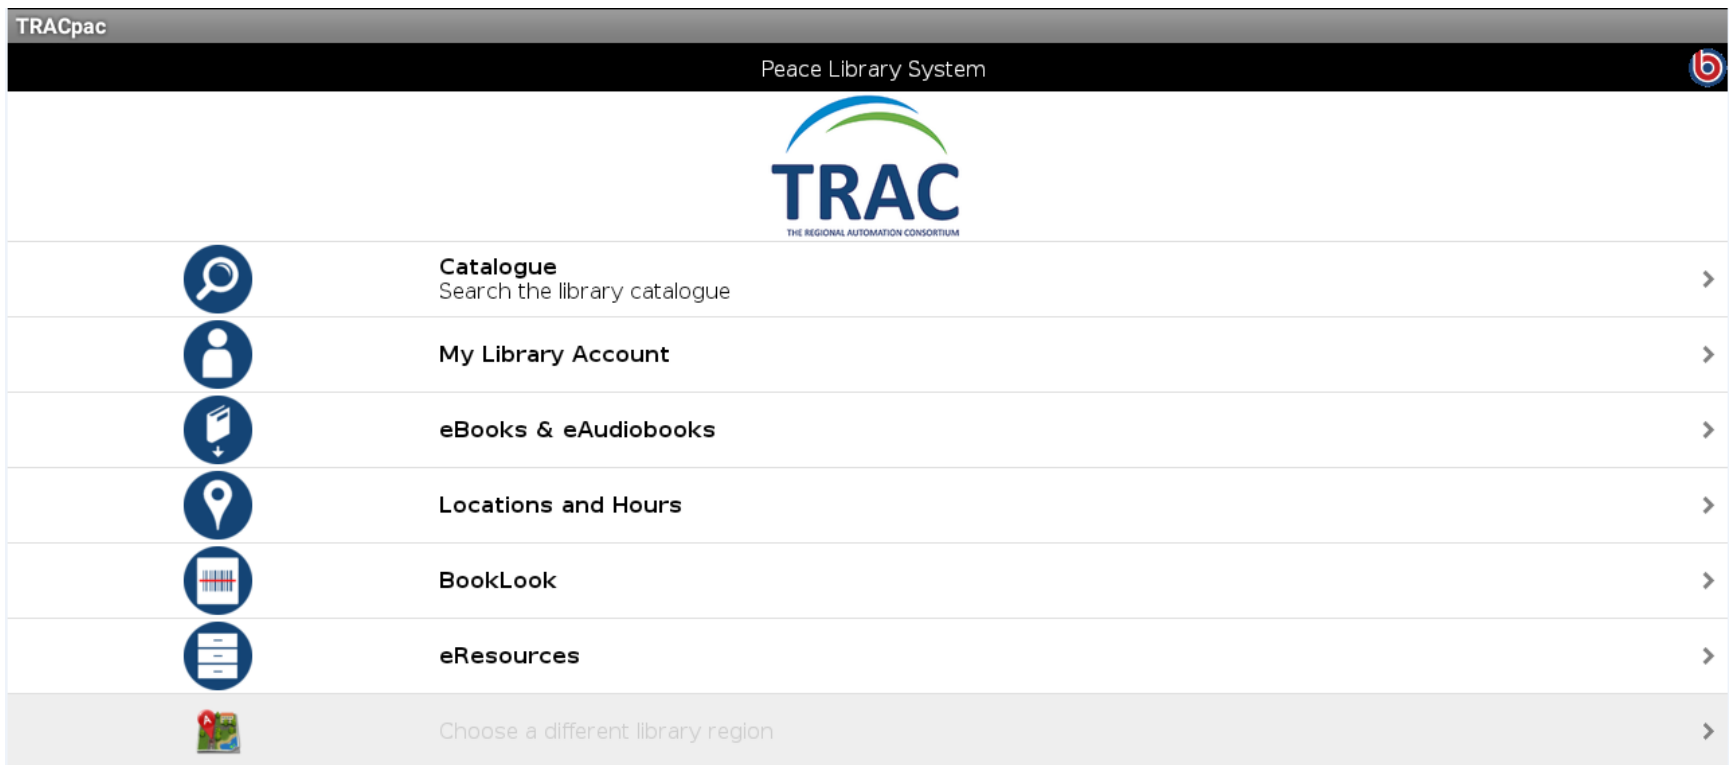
TRACpac

Peace Library System

TRAC
THE REGIONAL AUTOMATION CONSORTIUM

Catalogue
Search the library catalogue

My Library Account

eBooks & eAudiobooks

Locations and Hours

BookLook

eResources

Choose a different library region